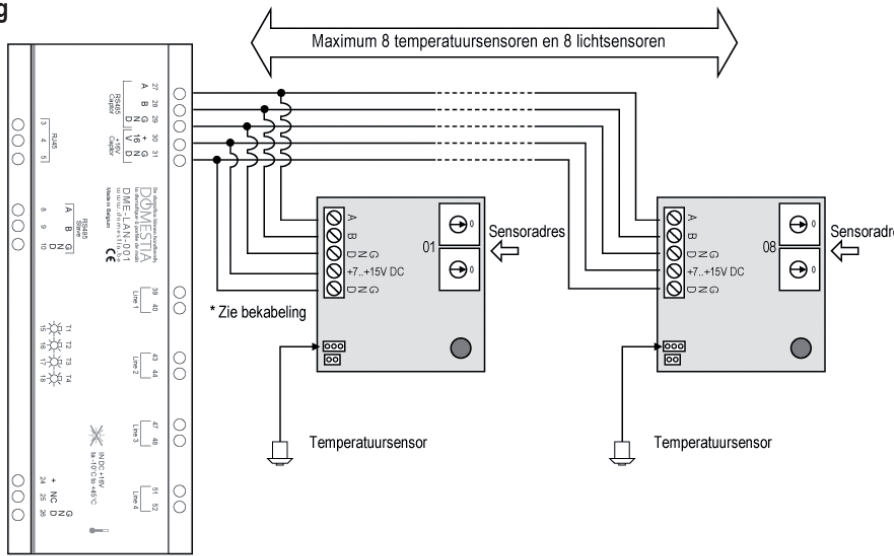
g

Maximum 8 temperatuursensoren en 8 lichtsensoren

27 28 29 30 31
A B GND +15V GND
RS485 Captor
+15V Captor

RJ45
3 4 5

RS485 Slave
A B GND
8 9 10

DOMESTIA
DME-LAN-001
Made in Belgium
CE

Line 1 39 40
Line 2 43 44
Line 3 47 48
Line 4 51 52

T1 T2 T3 T4
15 16 17 18

IN DC +15V
ta +0°C to +45°C

+ NC GND
24 25 26

A
B
GND
+7...+15V DC
GND

01
Sensoradres

* Zie bekabeling

Temperatuursensor

A
B
GND
+7...+15V DC
GND

08
Sensoradre

Temperatuursensor